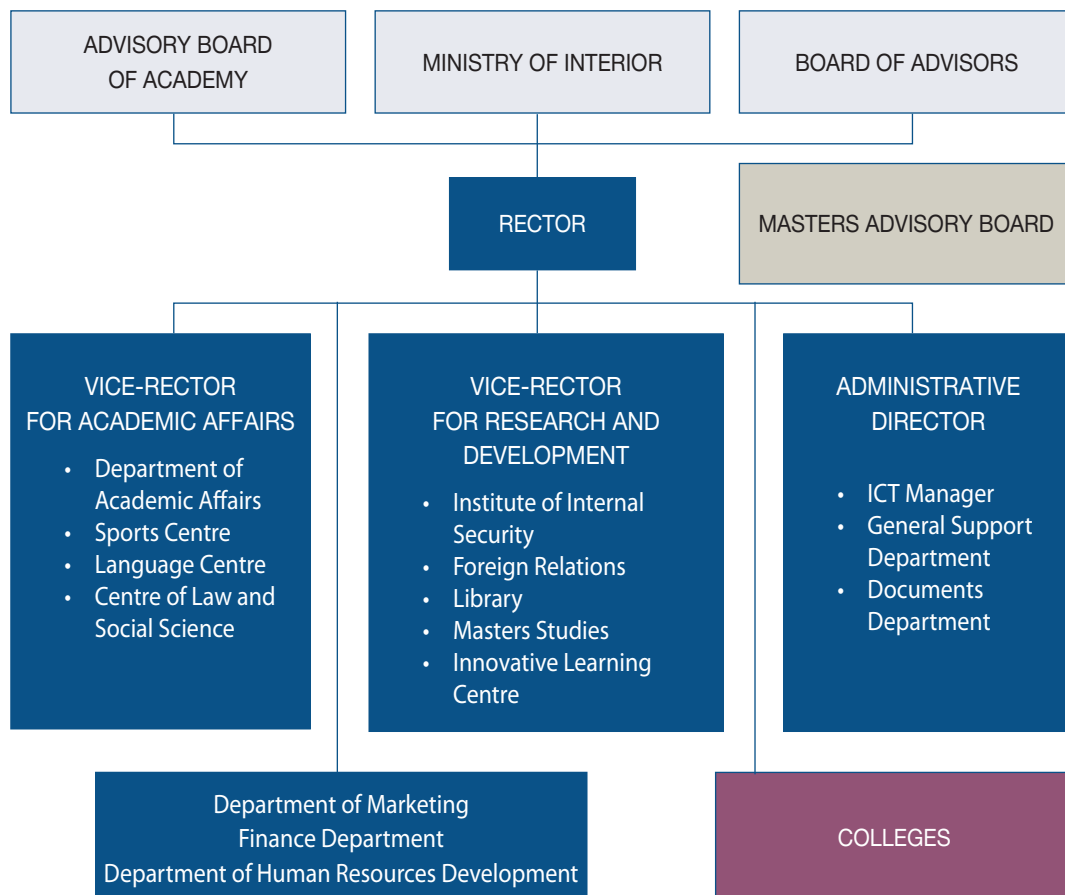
ADVISORY BOARD OF ACADEMY

MINISTRY OF INTERIOR

BOARD OF ADVISORS

RECTOR

MASTERS ADVISORY BOARD

VICE-RECTOR FOR ACADEMIC AFFAIRS

- Department of Academic Affairs
- Sports Centre
- Language Centre
- Centre of Law and Social Science

VICE-RECTOR FOR RESEARCH AND DEVELOPMENT

- Institute of Internal Security
- Foreign Relations
- Library
- Masters Studies
- Innovative Learning Centre

ADMINISTRATIVE DIRECTOR

- ICT Manager
- General Support Department
- Documents Department

Department of Marketing
Finance Department
Department of Human Resources Development

COLLEGES